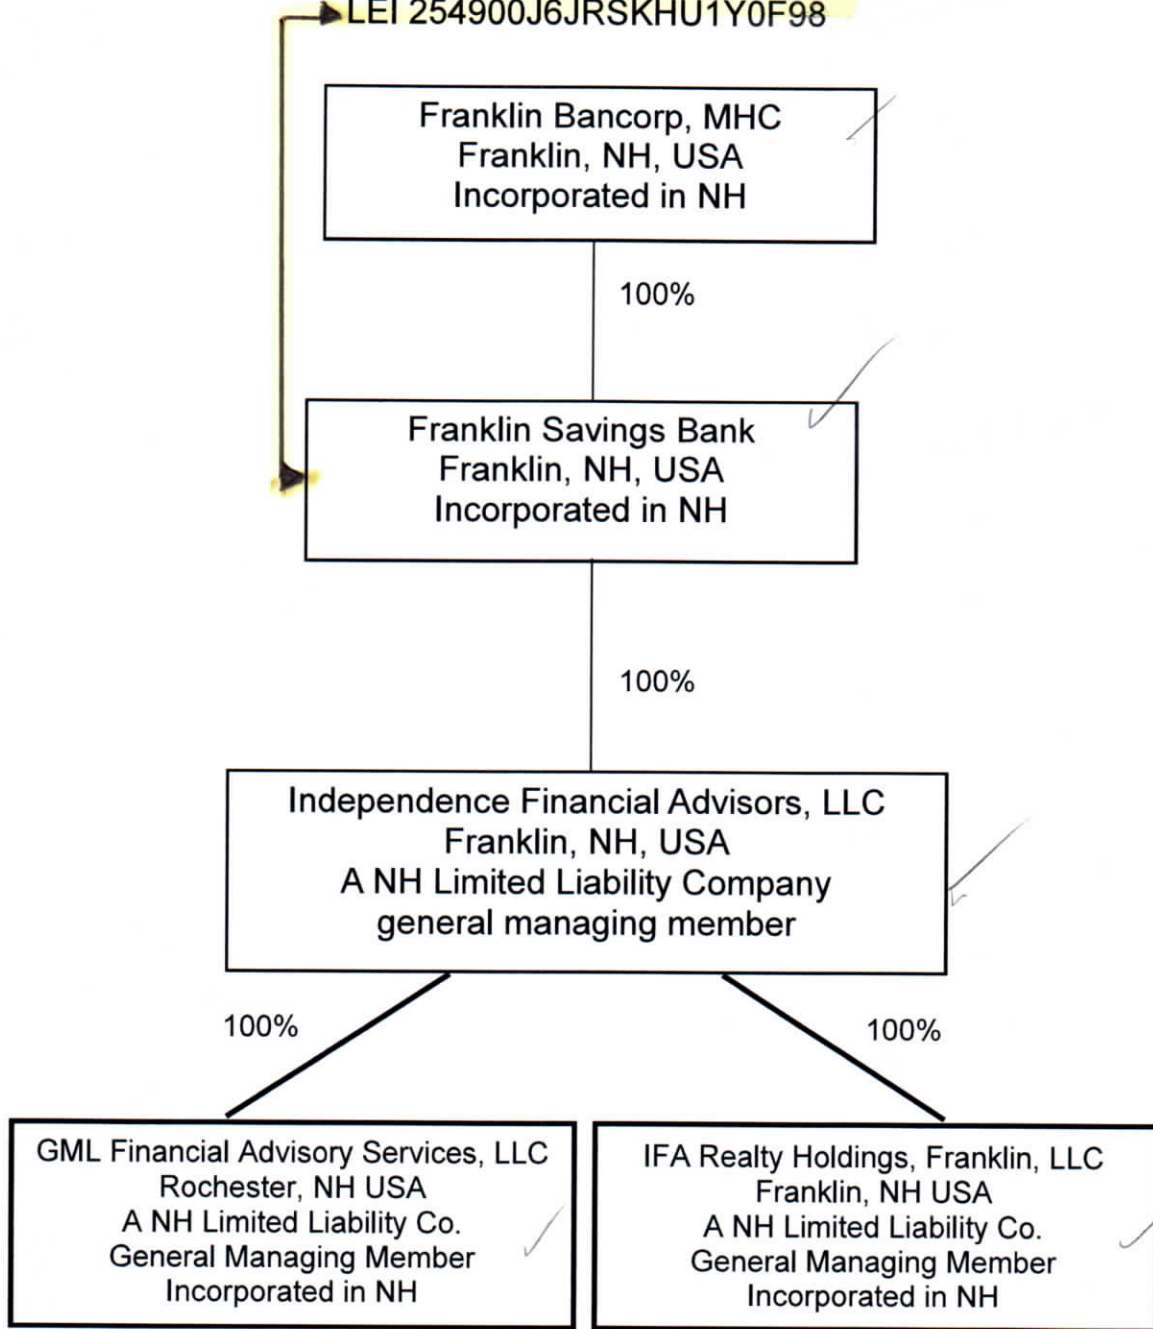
LEI 254900J6JRSKHU1Y0F98

Franklin Bancorp, MHC
Franklin, NH, USA
Incorporated in NH

100%

Franklin Savings Bank
Franklin, NH, USA
Incorporated in NH

100%

Independence Financial Advisors, LLC
Franklin, NH, USA
A NH Limited Liability Company
general managing member

100%

100%

GML Financial Advisory Services, LLC
Rochester, NH USA
A NH Limited Liability Co.
General Managing Member
Incorporated in NH

IFA Realty Holdings, Franklin, LLC
Franklin, NH USA
A NH Limited Liability Co.
General Managing Member
Incorporated in NH